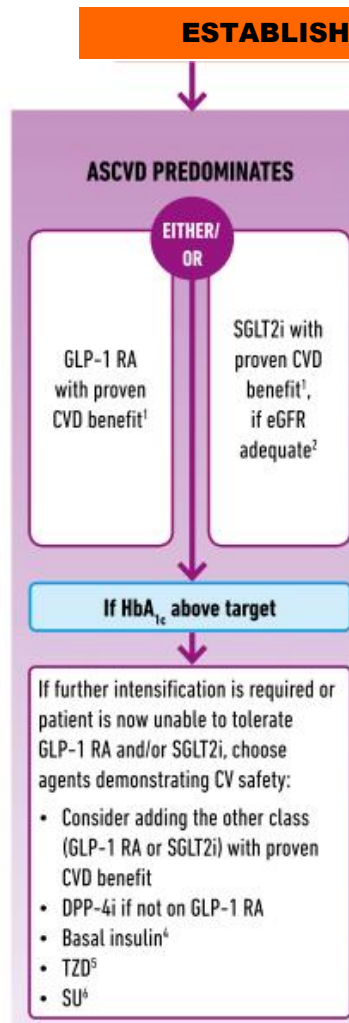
ESTABLISH

ASCVD PREDOMINATES

EITHER/ OR

GLP-1 RA with proven CVD benefit$^1$

SGLT2i with proven CVD benefit$^1$, if eGFR adequate$^2$

If $HbA_{1c}$ above target

If further intensification is required or patient is now unable to tolerate GLP-1 RA and/or SGLT2i, choose agents demonstrating CV safety:

• Consider adding the other class (GLP-1 RA or SGLT2i) with proven CVD benefit
• DPP-4i if not on GLP-1 RA
• Basal insulin$^4$
• TZD$^5$
• SU$^6$